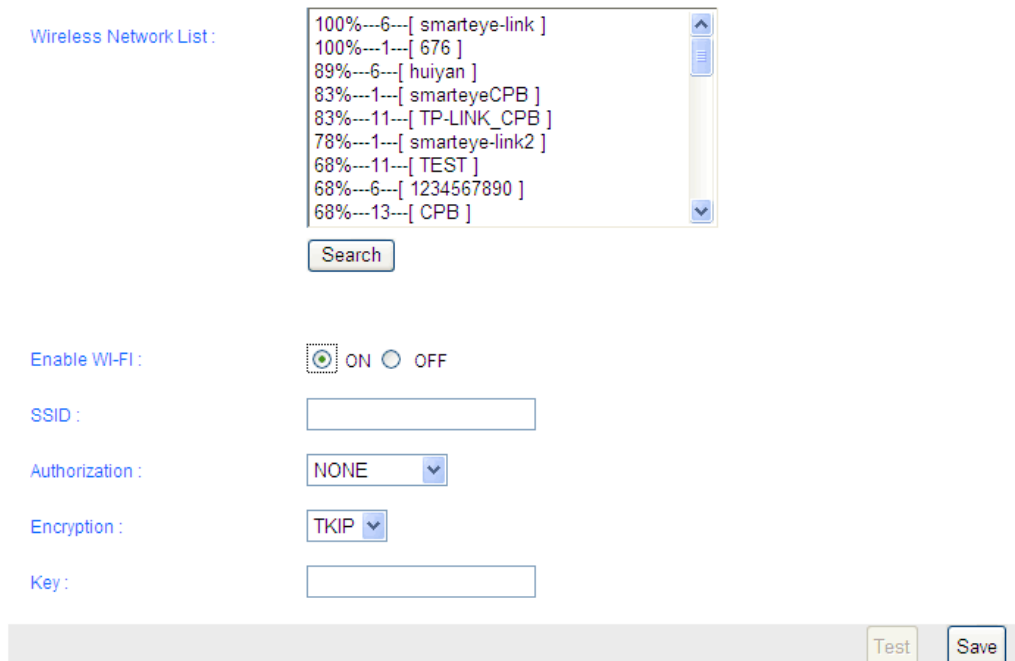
Wireless Network List :

100%---6---[ smarteye-link ]
100%---1---[ 676 ]
89%---6---[ huiyan ]
83%---1---[ smarteyeCPB ]
83%---11---[ TP-LINK_CPB ]
78%---1---[ smarteye-link2 ]
68%---11---[ TEST ]
68%---6---[ 1234567890 ]
68%---13---[ CPB ]

Search

Enable WI-FI : ON OFF

SSID :

Authorization : NONE

Encryption : TKIP

Key :

Test Save